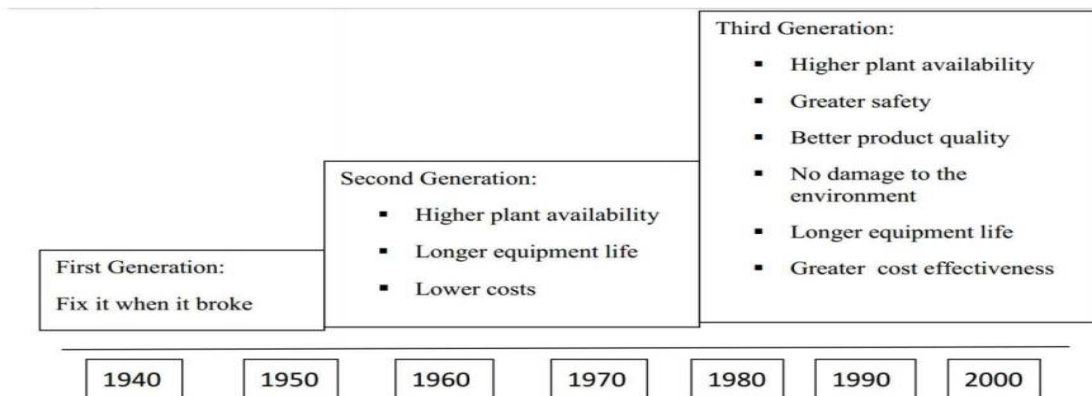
First Generation:

Fix it when it broke

Second Generation:

- Higher plant availability
- Longer equipment life
- Lower costs

Third Generation:

- Higher plant availability
- Greater safety
- Better product quality
- No damage to the environment
- Longer equipment life
- Greater cost effectiveness

1940 1950 1960 1970 1980 1990 2000